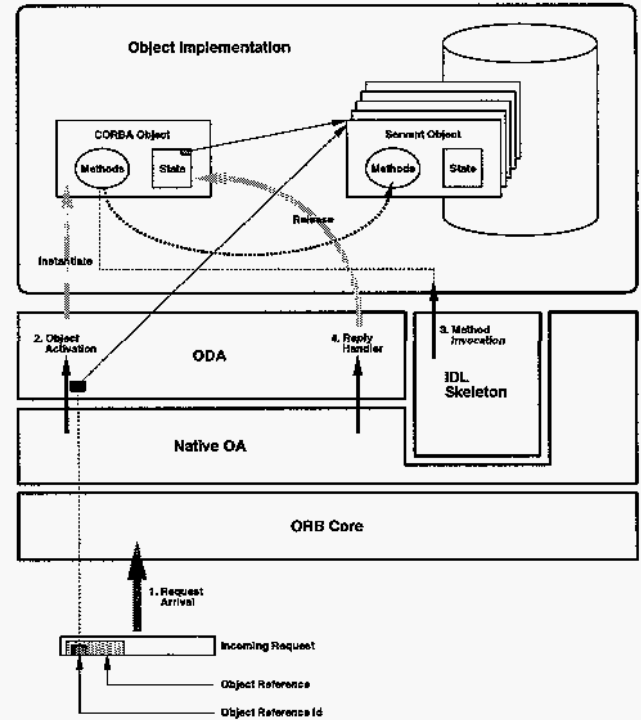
Object Implementation

CORBA Object

Methods

State

Servant Object

Methods

State

Release

Instantiate

2. Object Activation

ODA

4. Reply Handler

3. Method Invocation

IDL Skeleton

Native OA

ORB Core

1. Request Arrival

Incoming Request

Object Reference

Object Reference Id